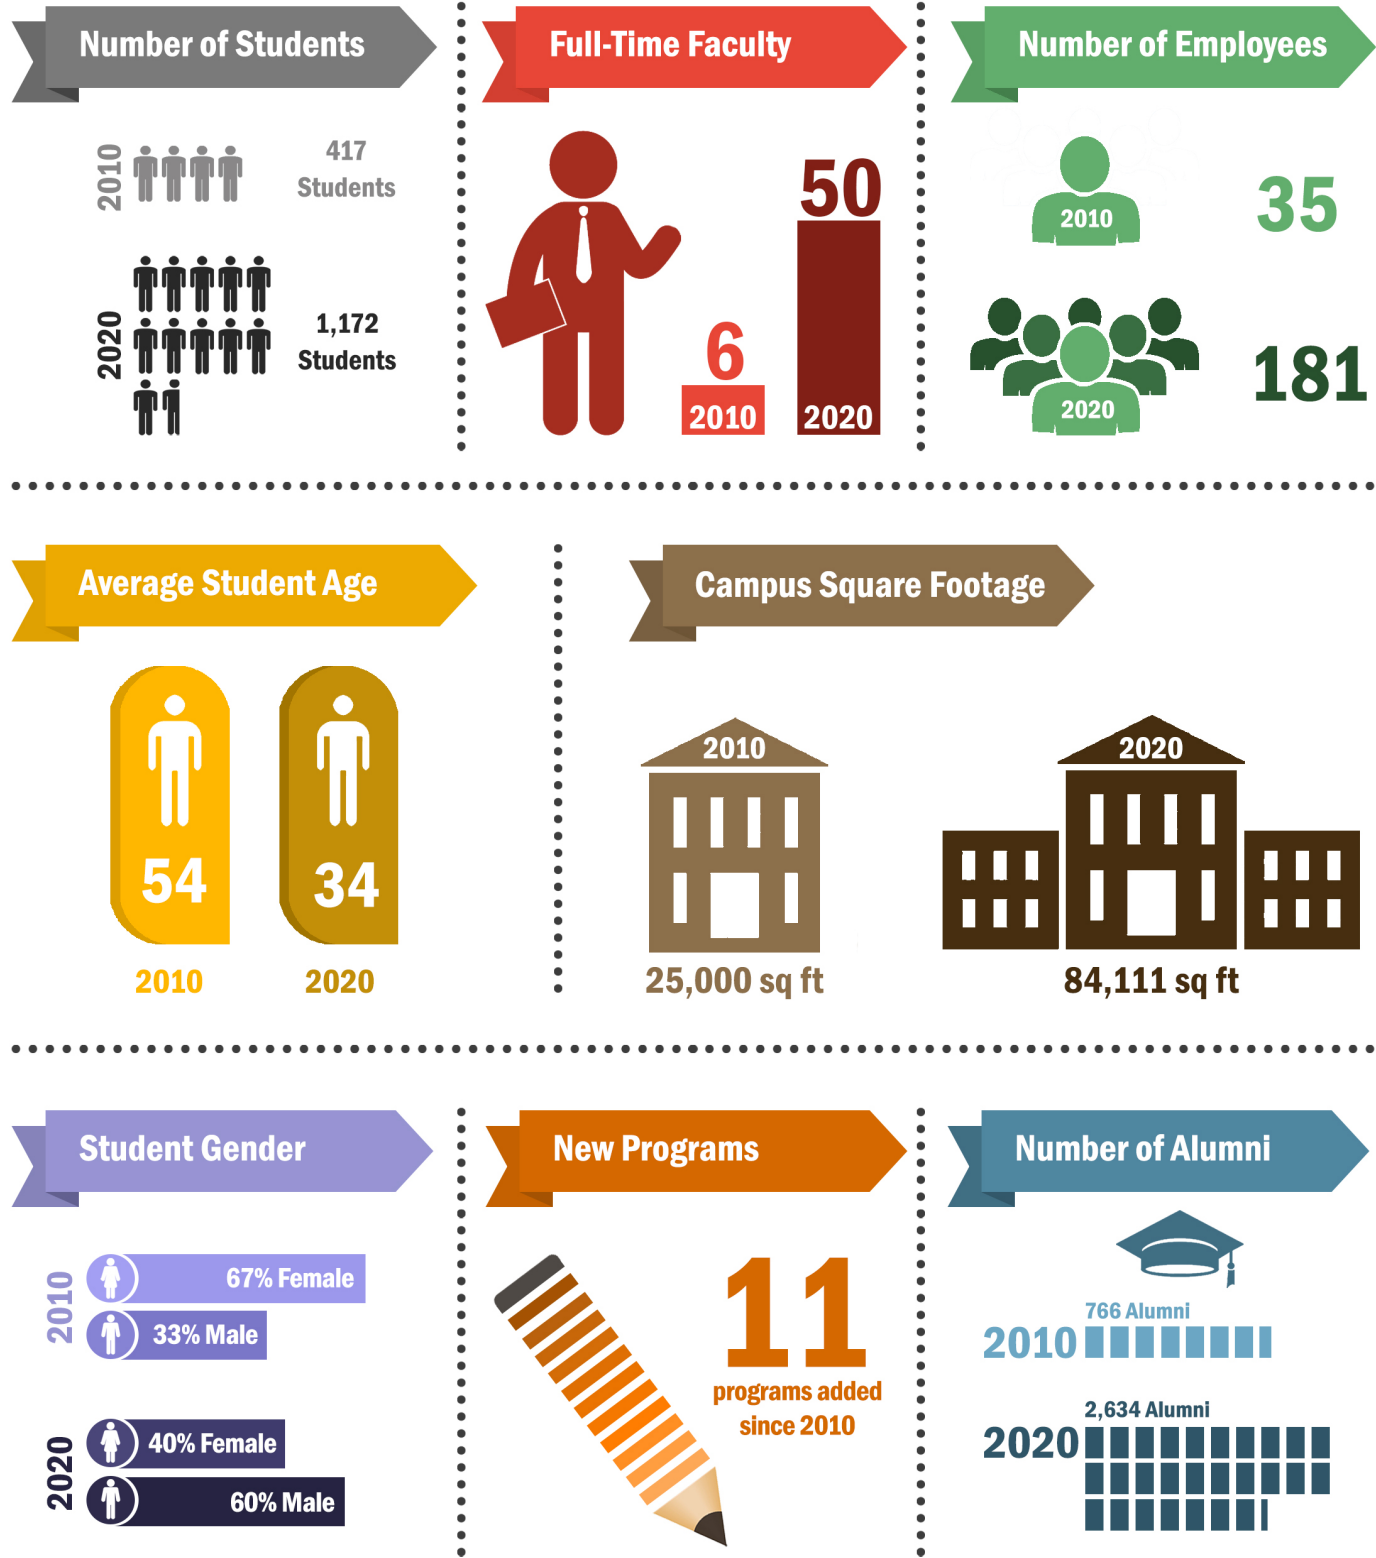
Number of Students

2010 417 Students

2020 1,172 Students

Full-Time Faculty

6 2010

50 2020

Number of Employees

2010 35

2020 181

Average Student Age

54 2010

34 2020

Campus Square Footage

2010 25,000 sq ft

2020 84,111 sq ft

Student Gender

2010 67% Female 33% Male

2020 40% Female 60% Male

New Programs

11 programs added since 2010

Number of Alumni

766 Alumni 2010

2,634 Alumni 2020